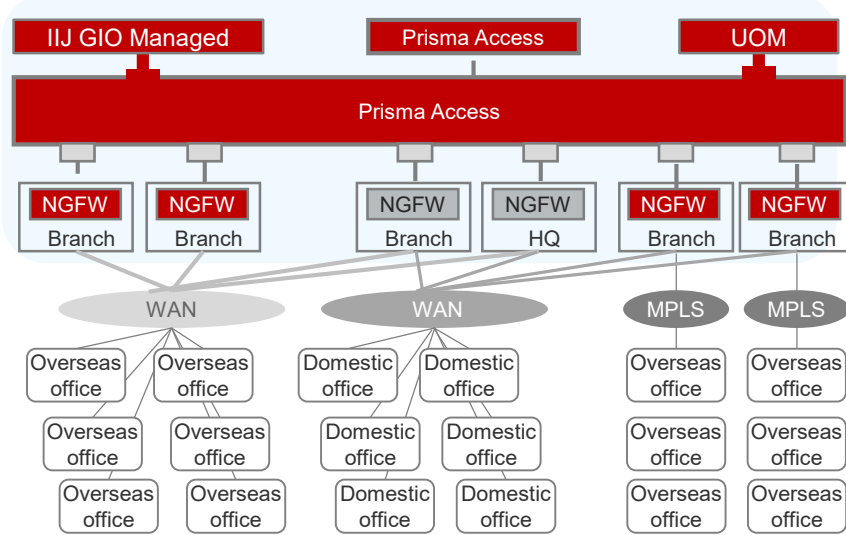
IIJ GIO Managed
Prisma Access
UOM
Prisma Access
NGFW
Branch
NGFW
Branch
NGFW
Branch
NGFW
HQ
NGFW
Branch
NGFW
Branch
WAN
WAN
MPLS
MPLS
Overseas office
Overseas office
Overseas office
Overseas office
Overseas office
Overseas office
Domestic office
Domestic office
Domestic office
Domestic office
Domestic office
Domestic office
Overseas office
Overseas office
Overseas office
Overseas office
Overseas office
Overseas office